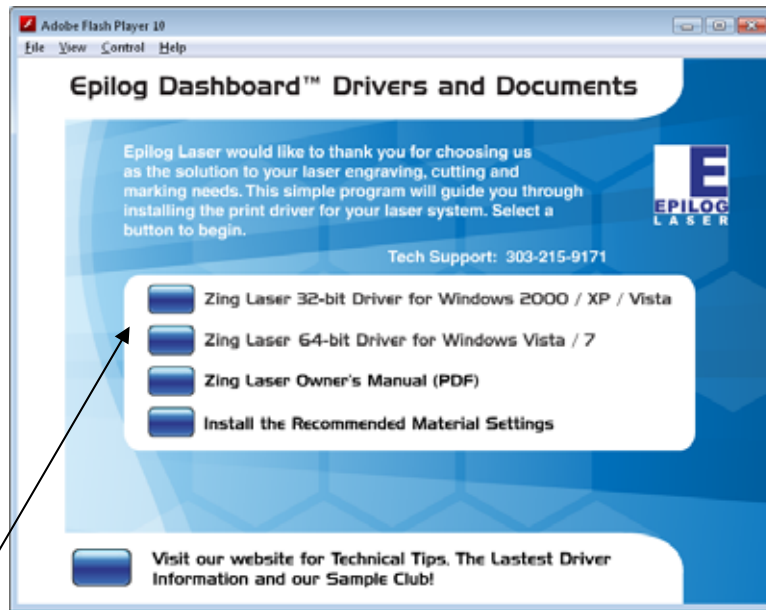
Adobe Flash Player 10

File View Control Help

Epilog Dashboard™ Drivers and Documents

Epilog Laser would like to thank you for choosing us as the solution to your laser engraving, cutting and marking needs. This simple program will guide you through installing the print driver for your laser system. Select a button to begin.

E EPILOG LASER

Tech Support: 303-215-9171

Zing Laser 32-bit Driver for Windows 2000 / XP / Vista

Zing Laser 64-bit Driver for Windows Vista / 7

Zing Laser Owner's Manual (PDF)

Install the Recommended Material Settings

Visit our website for Technical Tips, The Lastest Driver Information and our Sample Club!